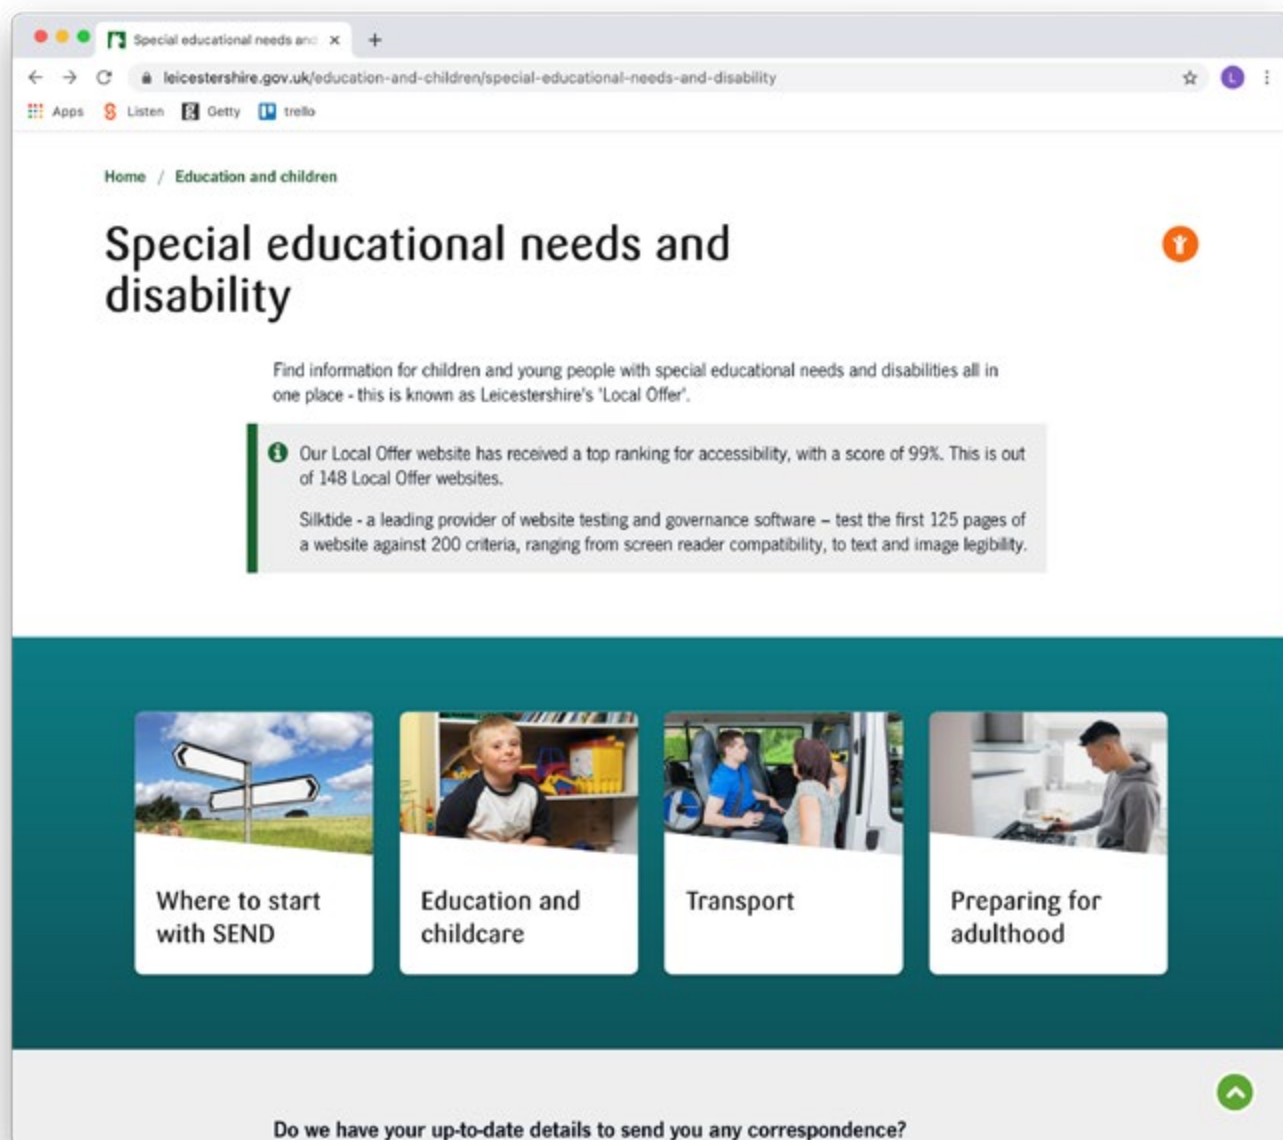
Special educational needs and ×
+
leicestershire.gov.uk/education-and-children/special-educational-needs-and-disability
L
Apps Listen Getty trello

Home / Education and children

Special educational needs and disability

Find information for children and young people with special educational needs and disabilities all in one place - this is known as Leicestershire's 'Local Offer'.

Our Local Offer website has received a top ranking for accessibility, with a score of 99%. This is out of 148 Local Offer websites.

Silktide - a leading provider of website testing and governance software – test the first 125 pages of a website against 200 criteria, ranging from screen reader compatibility, to text and image legibility.

Where to start with SEND

Education and childcare

Transport

Preparing for adulthood

Do we have your up-to-date details to send you any correspondence?